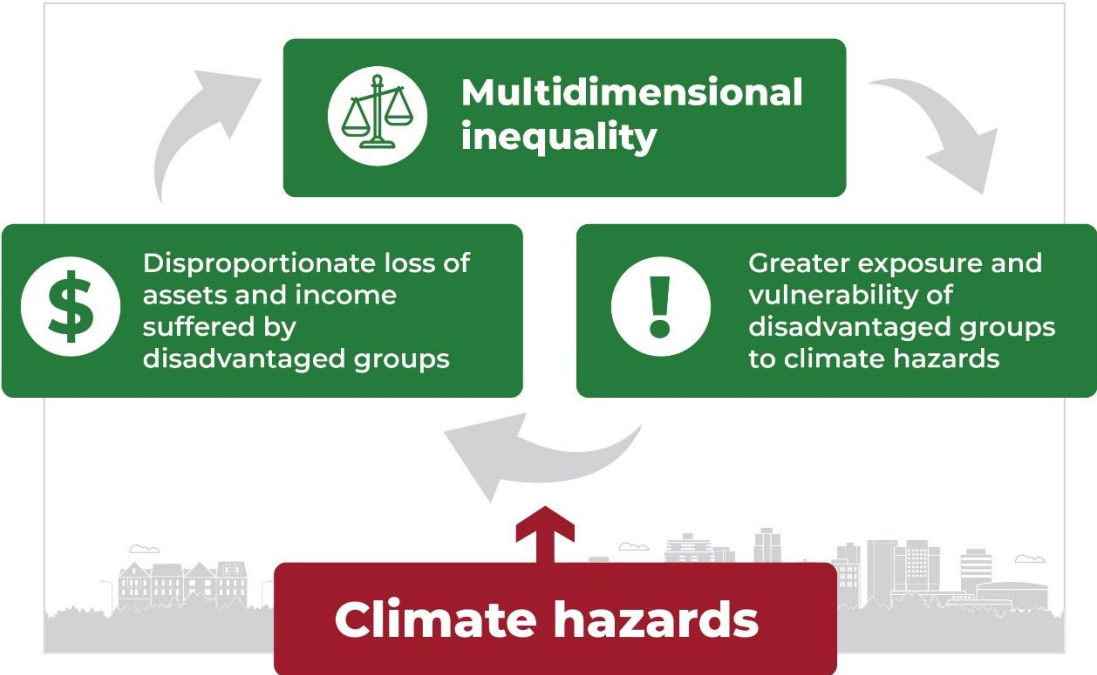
Multidimensional inequality

$

Disproportionate loss of assets and income suffered by disadvantaged groups

!

Greater exposure and vulnerability of disadvantaged groups to climate hazards

Climate hazards